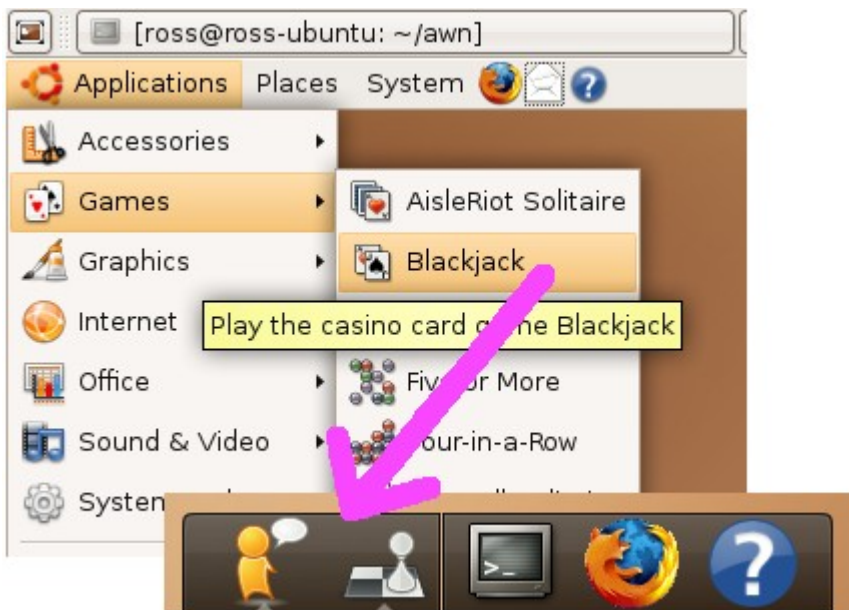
[ross@ross-ubuntu: ~/awn]

Applications Places System

Accessories

Games

Graphics

Internet

Office

Sound & Video

System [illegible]

AisleRiot Solitaire

Blackjack

Play the casino card g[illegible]ne Blackjack

Fiv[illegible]r More

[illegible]our-in-a-Row

>_